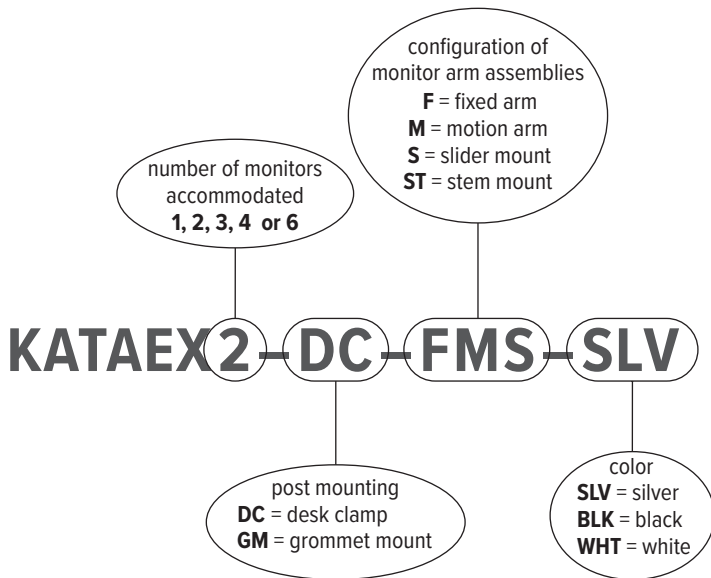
configuration of monitor arm assemblies
**F** = fixed arm
**M** = motion arm
**S** = slider mount
**ST** = stem mount

number of monitors accommodated
**1, 2, 3, 4 or 6**

KATAEX 2 – DC – FMS – SLV

post mounting
**DC** = desk clamp
**GM** = grommet mount

color
**SLV** = silver
**BLK** = black
**WHT** = white